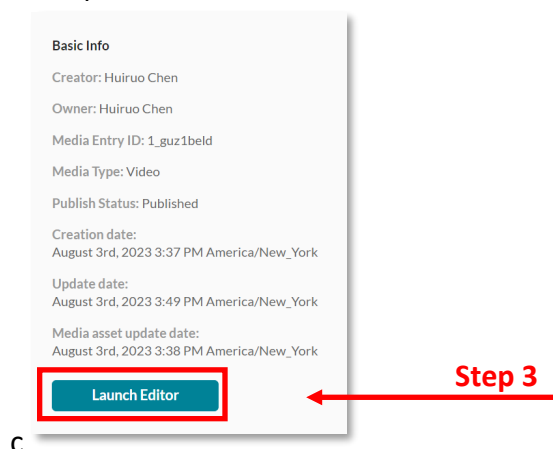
Basic Info

Creator: Huiruo Chen

Owner: Huiruo Chen

Media Entry ID: 1_guz1beld

Media Type: Video

Publish Status: Published

Creation date:
August 3rd, 2023 3:37 PM America/New_York

Update date:
August 3rd, 2023 3:49 PM America/New_York

Media asset update date:
August 3rd, 2023 3:38 PM America/New_York

Launch Editor

Step 3

C